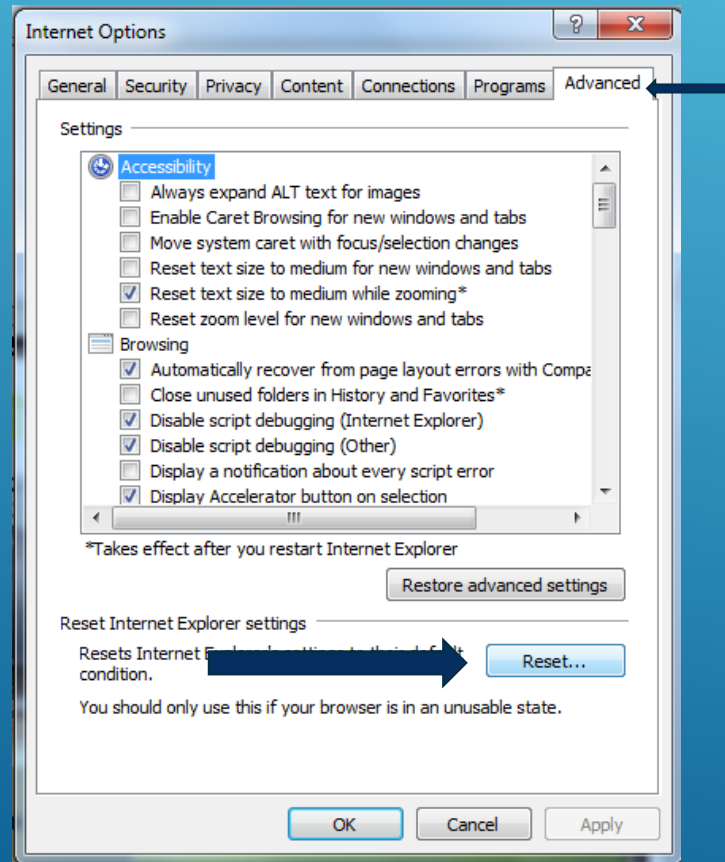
Internet Options

? X

General | Security | Privacy | Content | Connections | Programs | Advanced

Settings

Accessibility
Always expand ALT text for images
Enable Caret Browsing for new windows and tabs
Move system caret with focus/selection changes
Reset text size to medium for new windows and tabs
Reset text size to medium while zooming*
Reset zoom level for new windows and tabs
Browsing
Automatically recover from page layout errors with Compa
Close unused folders in History and Favorites*
Disable script debugging (Internet Explorer)
Disable script debugging (Other)
Display a notification about every script error
Display Accelerator button on selection

*Takes effect after you restart Internet Explorer

Restore advanced settings

Reset Internet Explorer settings

Resets Internet E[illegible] condition.

Reset...

You should only use this if your browser is in an unusable state.

OK | Cancel | Apply